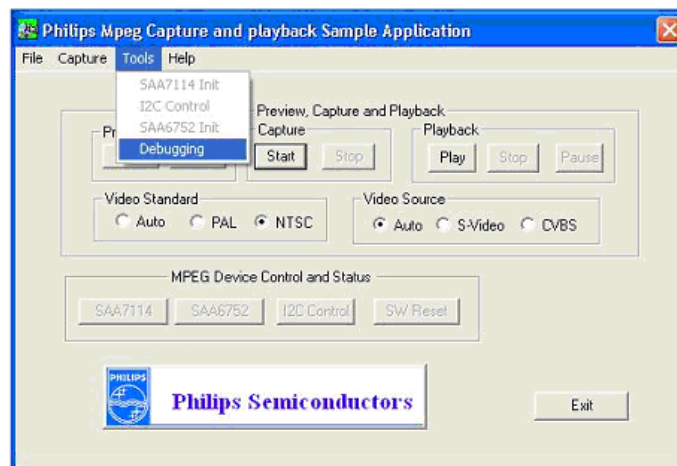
Philips Mpeg Capture and playback Sample Application

File Capture Tools Help

SAA7114 Init
I2C Control
SAA6752 Init
Debugging

Preview, Capture and Playback

Pr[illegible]

Capture
Start Stop

Playback
Play Stop Pause

Video Standard
Auto PAL NTSC

Video Source
Auto S-Video CVBS

MPEG Device Control and Status
SAA7114 SAA6752 I2C Control SW Reset

PHILIPS

Philips Semiconductors

Exit